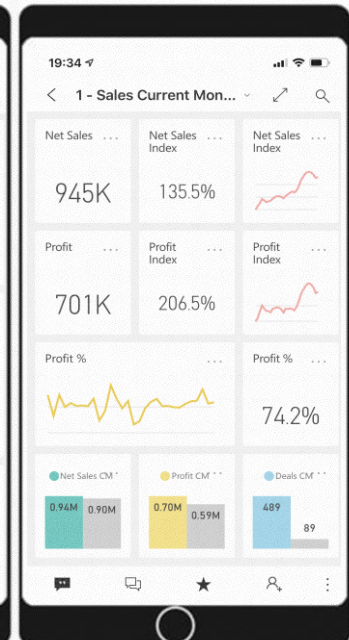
19:34

1 - Sales Current Mon...

Net Sales ...

945K

Net Sales Index ...

135.5%

Net Sales Index

Profit ...

701K

Profit Index ...

206.5%

Profit Index

Profit % ...

Profit % ...

74.2%

Net Sales CM

0.94M

0.90M

Profit CM

0.70M

0.59M

Deals CM

489

89